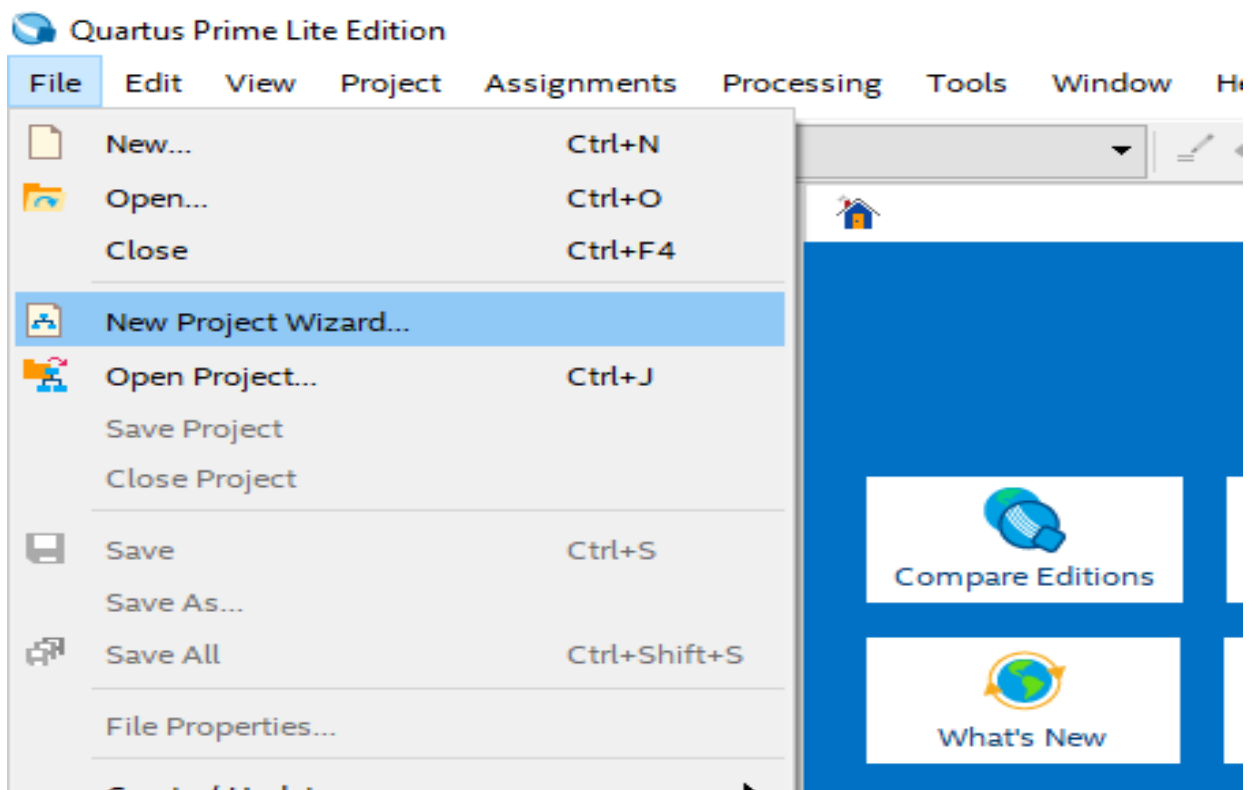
Quartus Prime Lite Edition

File Edit View Project Assignments Processing Tools Window He

New... Ctrl+N
Open... Ctrl+O
Close Ctrl+F4
New Project Wizard...
Open Project... Ctrl+J
Save Project
Close Project
Save Ctrl+S
Save As...
Save All Ctrl+Shift+S
File Properties...
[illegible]

Compare Editions

What's New